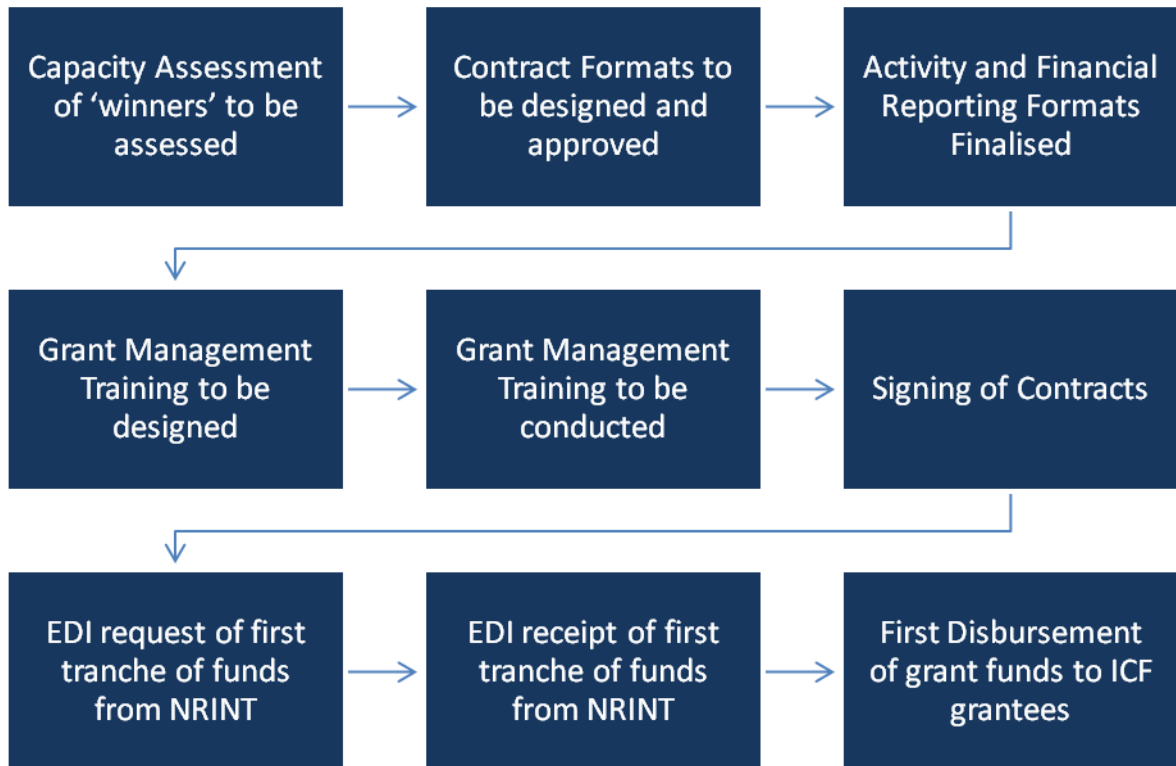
Capacity Assessment of 'winners' to be assessed

Contract Formats to be designed and approved

Activity and Financial Reporting Formats Finalised

Grant Management Training to be designed

Grant Management Training to be conducted

Signing of Contracts

EDI request of first tranche of funds from NRINT

EDI receipt of first tranche of funds from NRINT

First Disbursement of grant funds to ICF grantees